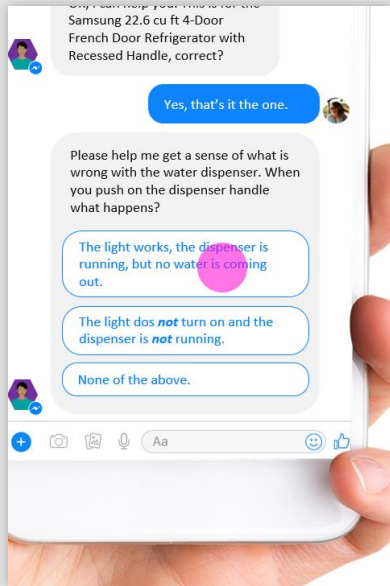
OK, I can help you. This is for the Samsung 22.6 cu ft 4-Door French Door Refrigerator with Recessed Handle, correct?

Yes, that's it the one.

Please help me get a sense of what is wrong with the water dispenser. When you push on the dispenser handle what happens?

The light works, the dispenser is running, but no water is coming out.

The light dos ***not*** turn on and the dispenser is ***not*** running.

None of the above.

Aa